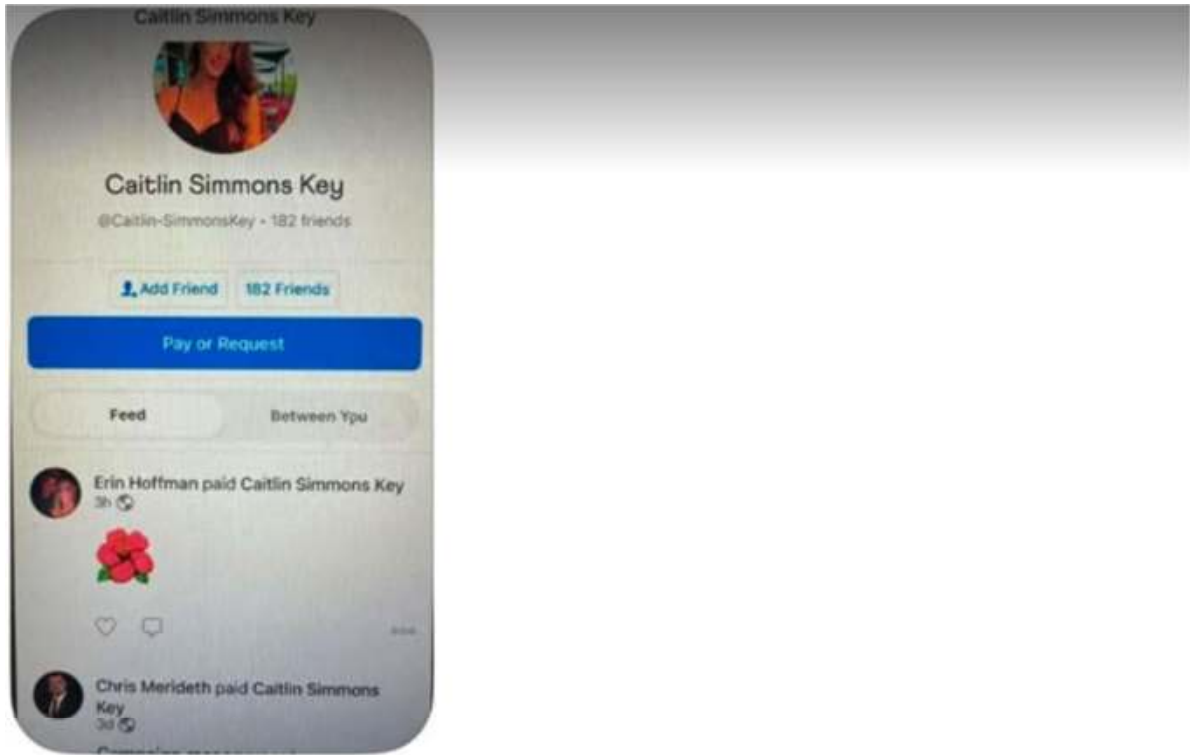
Caitlin Simmons Key

Caitlin Simmons Key

@Caitlin-SimmonsKey • 182 friends

Add Friend 182 Friends

Pay or Request

Feed Between Ypu

Erin Hoffman paid Caitlin Simmons Key
3h

Chris Merideth paid Caitlin Simmons Key
3d

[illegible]